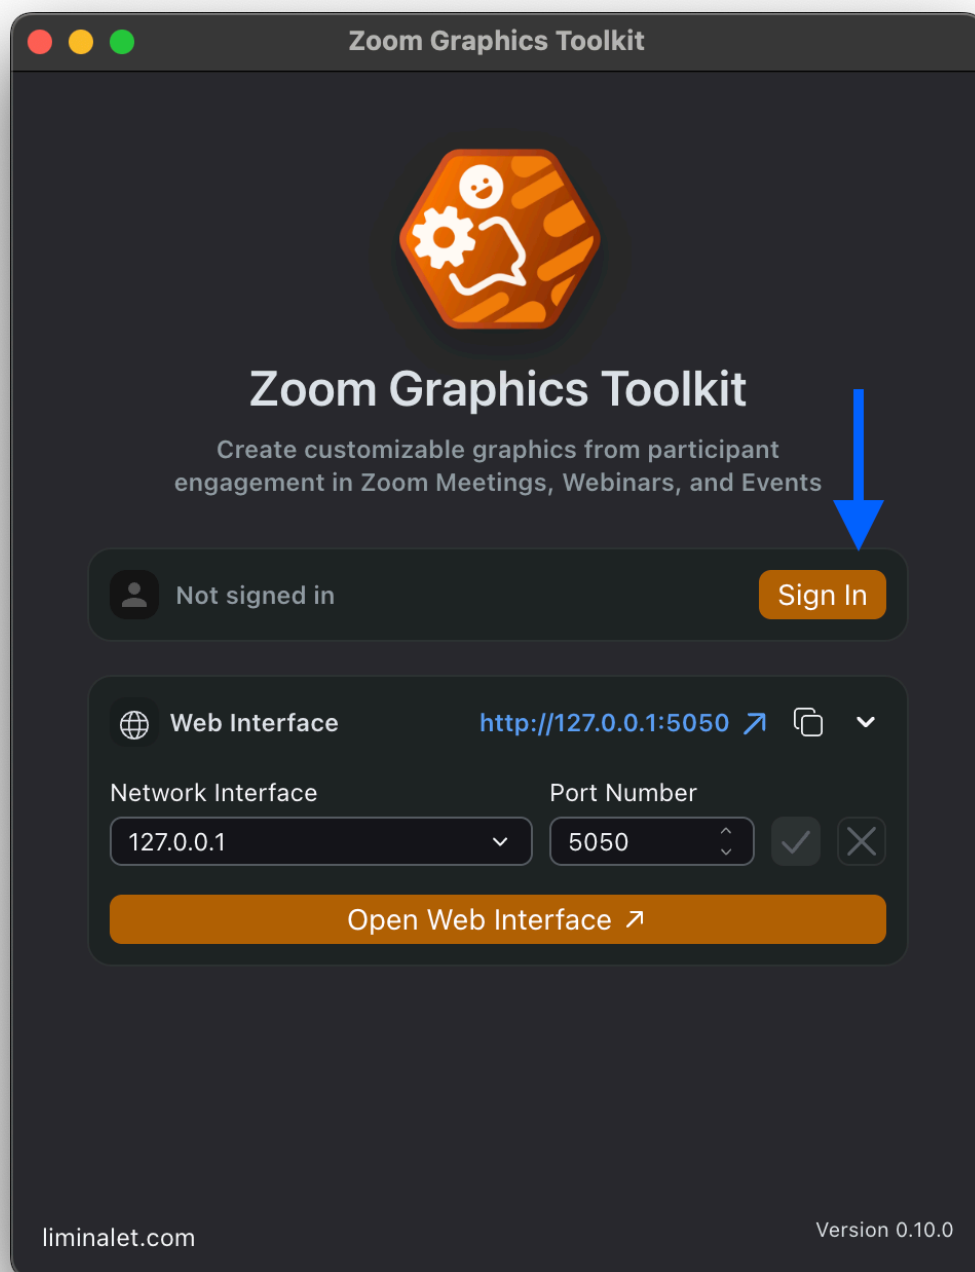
Zoom Graphics Toolkit

Zoom Graphics Toolkit

Create customizable graphics from participant engagement in Zoom Meetings, Webinars, and Events

Not signed in

Sign In

Web Interface

http://127.0.0.1:5050 ↗

Network Interface

127.0.0.1

Port Number

5050

Open Web Interface ↗

liminalet.com

Version 0.10.0